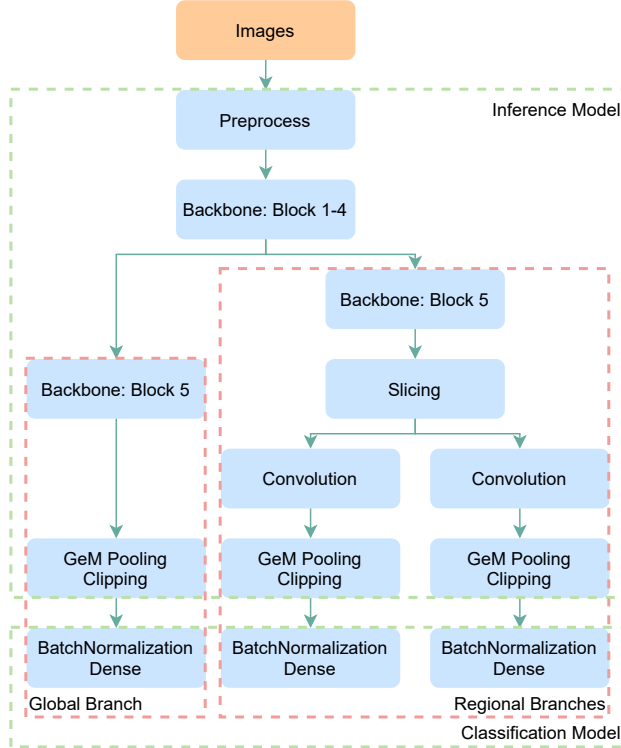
Images

Inference Model

Preprocess

Backbone: Block 1-4

Backbone: Block 5

Slicing

Backbone: Block 5

Convolution

Convolution

GeM Pooling
Clipping

GeM Pooling
Clipping

GeM Pooling
Clipping

BatchNormalization
Dense

BatchNormalization
Dense

BatchNormalization
Dense

Global Branch

Regional Branches

Classification Model